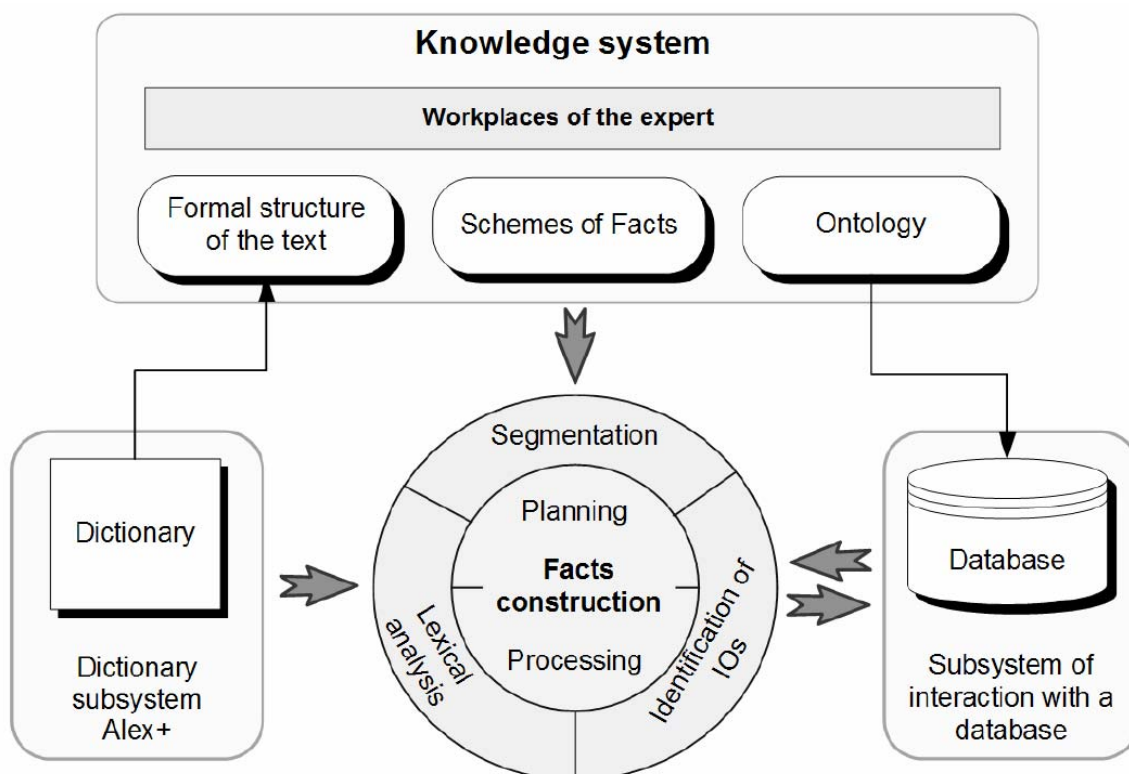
Knowledge system

Workplaces of the expert

Formal structure of the text

Schemes of Facts

Ontology

Segmentation

Planning

Facts construction

Processing

Lexical analysis

Identification of IOs

Dictionary

Dictionary subsystem Alex+

Database

Subsystem of interaction with a database